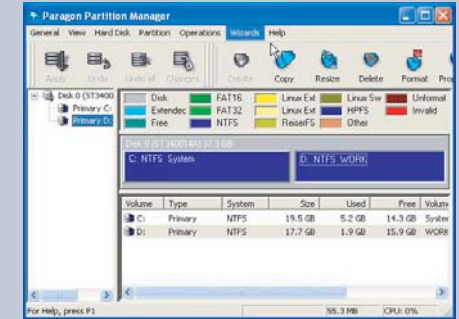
Paragon Partition Manager

General View Hard Disk Partition Operations Wizards Help

Apply Undo Undo all Changes Create Copy Resize Delete Format Pro

Disk 0 (ST3400
Primary C:
Primary D:

| Disk | FAT16 | Linux Ext | Linux Sw | Unformat |
|---|---|---|---|---|
| Extendec | FAT32 | Linux Ext | HPFS | Invalid |
| Free | NTFS | ReiserFS | Other | |

Disk 0 (ST3400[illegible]) 37.3 GB

C: NTFS System

D: NTFS WORK

| Volume | Type | System | Size | Used | Free | Volum |
|---|---|---|---|---|---|---|
| C: | Primary | NTFS | 19.5 GB | 5.2 GB | 14.3 GB | Syster |
| D: | Primary | NTFS | 17.7 GB | 1.9 GB | 15.9 GB | WORK |

For Help, press F1 55.3 MB CPU: 0%